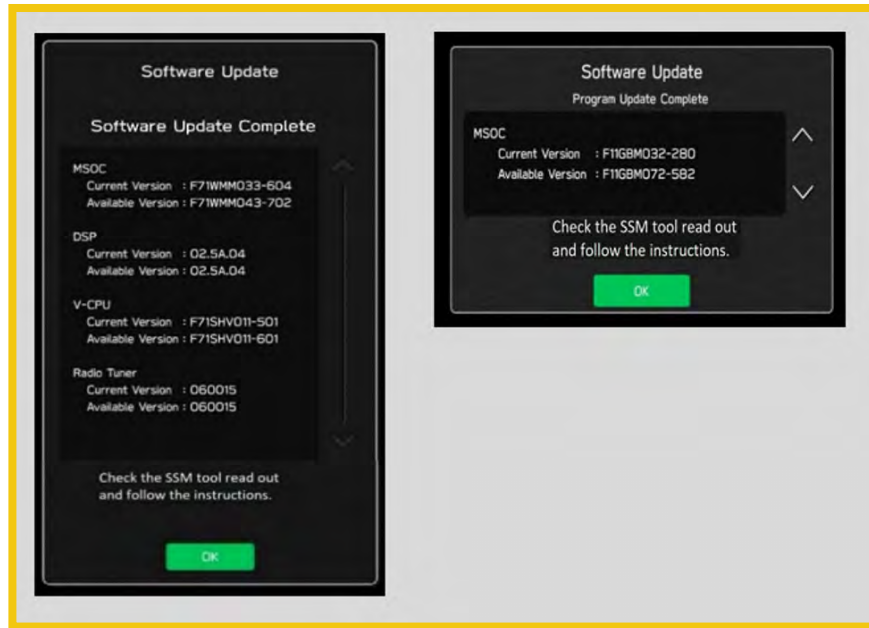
Software Update

Software Update Complete

MSOC
Current Version : F71WMM033-604
Available Version : F71WMM043-702

DSP
Current Version : 02.5A.04
Available Version : 02.5A.04

V-CPU
Current Version : F71SHV011-501
Available Version : F71SHV011-601

Radio Tuner
Current Version : 060015
Available Version : 060015

Check the SSM tool read out and follow the instructions.

OK

Software Update
Program Update Complete

MSOC
Current Version : F11GBM032-280
Available Version : F11GBM072-582

Check the SSM tool read out and follow the instructions.

OK